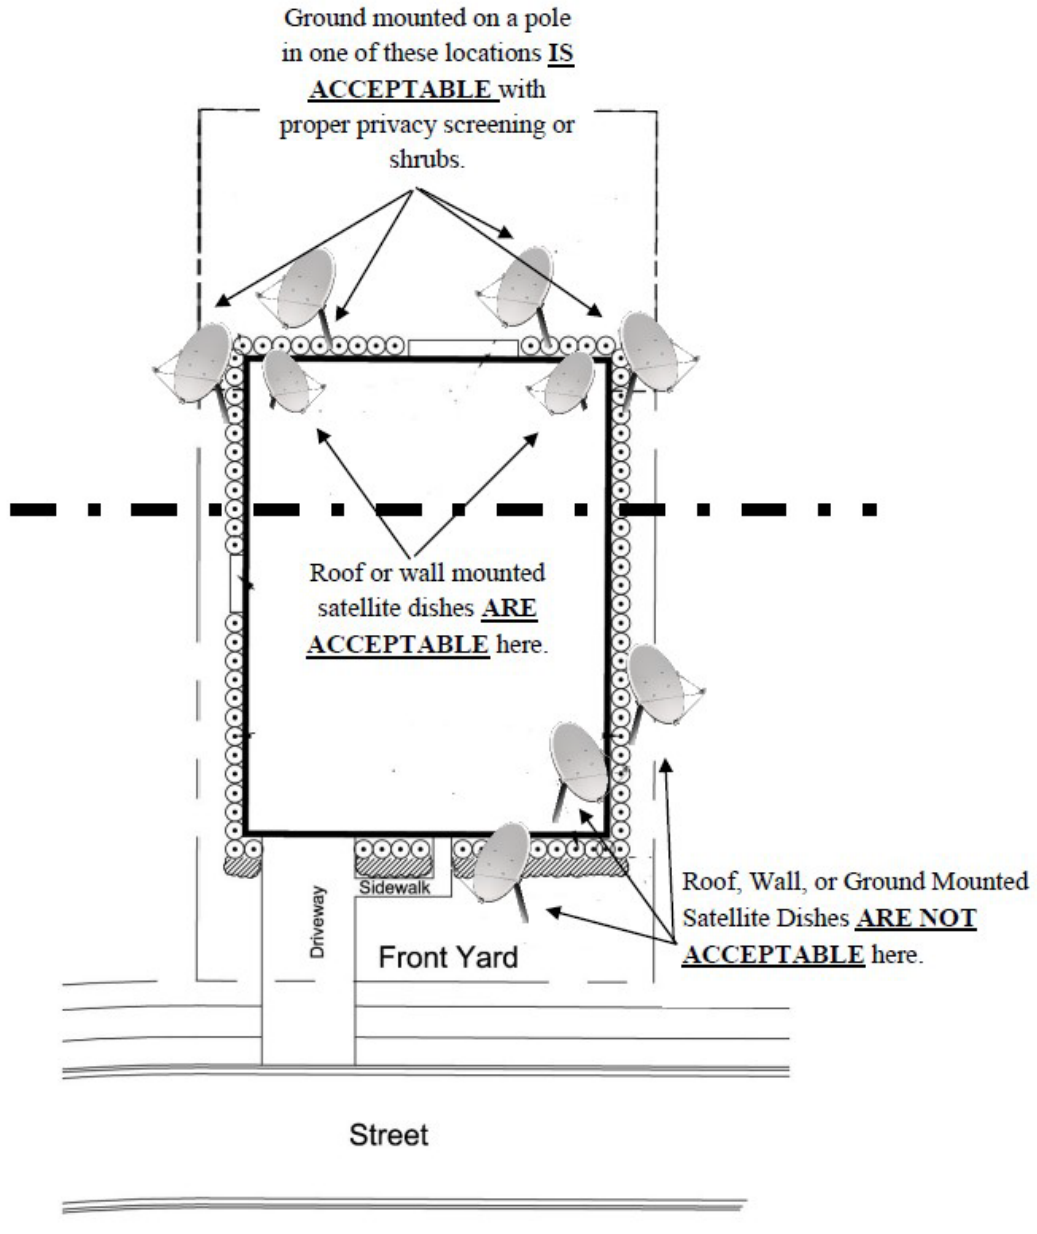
Ground mounted on a pole in one of these locations **IS ACCEPTABLE** with proper privacy screening or shrubs.

Roof or wall mounted satellite dishes **ARE ACCEPTABLE** here.

Roof, Wall, or Ground Mounted Satellite Dishes **ARE NOT ACCEPTABLE** here.

Sidewalk

Driveway

Front Yard

Street